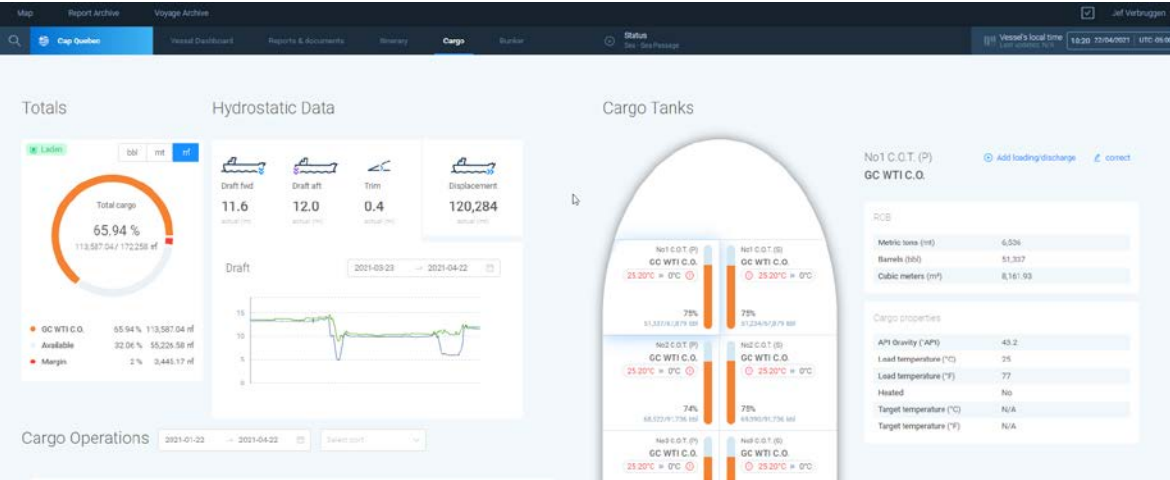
Map Report Archive Voyage Archive

Jef Verbruggen

Cap Quebec Vessel Dashboard Reports & Documents Itinerary Cargo Bunker

Status
Sea - Sea Passage

Vessel's local time
Last updated: N/A

10:20 22/04/2021 UTC 09:0

Totals

Laden

bbl mt m³

Total cargo
65.94 %
113,587.04 / 172,258 m³

GC WTI C.O. 65.94 % 113,587.04 m³
Available 32.06 % 55,226.58 m³
Margin 2 % 3,445.17 m³

Hydrostatic Data

Draft fwd
11.6
actual (m)

Draft aft
12.0
actual (m)

Trim
0.4
actual (m)

Displacement
120,284
actual (mt)

Draft

2021-03-23 → 2021-04-22

15
10
5
0

Cargo Operations

2021-01-22 → 2021-04-22

Select port

Cargo Tanks

No1 C.O.T. (P)
GC WTI C.O.
25.20°C ≥ 0°C
75%
51,337/68,879 bbl

No1 C.O.T. (S)
GC WTI C.O.
25.20°C ≥ 0°C
75%
51,234/68,879 bbl

No2 C.O.T. (P)
GC WTI C.O.
25.20°C ≥ 0°C
74%
68,322/91,736 bbl

No2 C.O.T. (S)
GC WTI C.O.
25.20°C ≥ 0°C
75%
69,090/91,736 bbl

No3 C.O.T. (P)
GC WTI C.O.
25.20°C ≥ 0°C

No3 C.O.T. (S)
GC WTI C.O.
25.20°C ≥ 0°C

No1 C.O.T. (P)
GC WTI C.O.

Add loading/discharge
correct

ROB

| | |
|---|---|
| Metric tons (mt) | 6,536 |
| Barrels (bbl) | 51,337 |
| Cubic meters (m³) | 8,161.93 |

Cargo properties

| | |
|---|---|
| API Gravity (°API) | 43.2 |
| Load temperature (°C) | 25 |
| Load temperature (°F) | 77 |
| Heated | No |
| Target temperature (°C) | N/A |
| Target temperature (°F) | N/A |